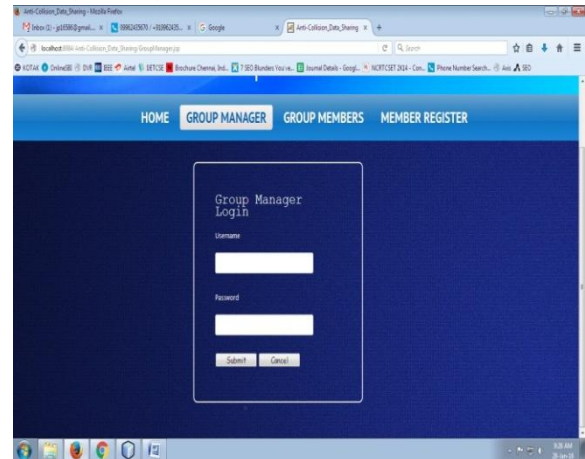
Anti-Collision_Data_Sharing - Mozilla Firefox

Inbox (1) - jp10586@gmail... × 09962405670 / +919962405... × Google × Anti-Collision_Data_Sharing × +

localhost:8084/Anti-Collision_Data_Sharing/GroupManager.jsp

Search

KOTAK OnlineSBI DVR BEE Airtel BETCSE Brochure Chennai, Ind... 7 SEO Blunders You've... Journal Details - Googl... NCRTCSET 2014 - Con... Phone Number Search... Axis SEO

HOME GROUP MANAGER GROUP MEMBERS MEMBER REGISTER

Group Manager Login

Username

Password

Submit Cancel

9:28 AM
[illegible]